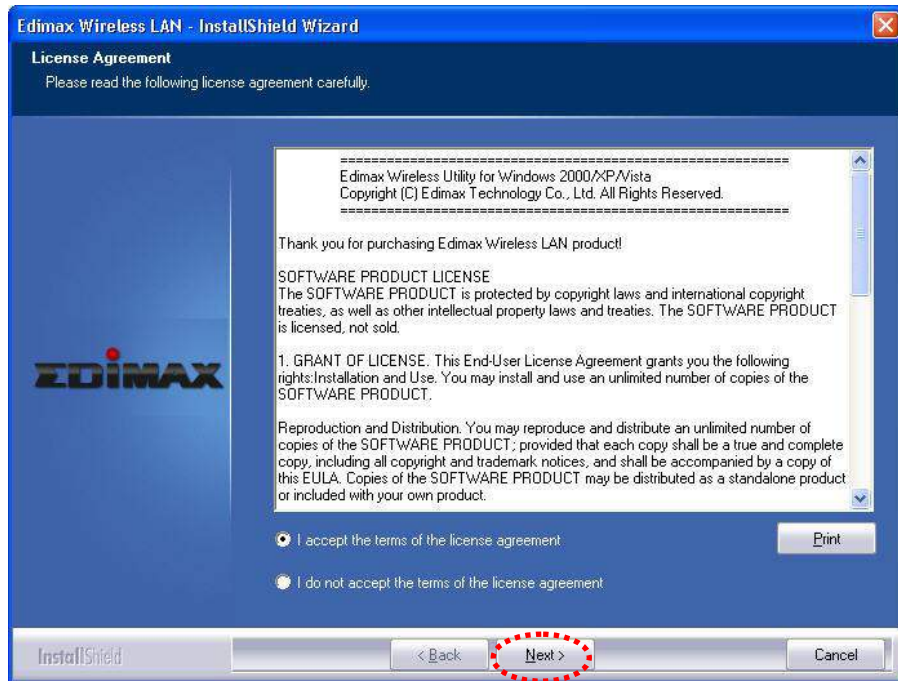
Edimax Wireless LAN - InstallShield Wizard

License Agreement
Please read the following license agreement carefully.

EDIMAX

==========================================================
Edimax Wireless Utility for Windows 2000/XP/Vista
Copyright (C) Edimax Technology Co., Ltd. All Rights Reserved.
==========================================================

Thank you for purchasing Edimax Wireless LAN product!

SOFTWARE PRODUCT LICENSE
The SOFTWARE PRODUCT is protected by copyright laws and international copyright treaties, as well as other intellectual property laws and treaties. The SOFTWARE PRODUCT is licensed, not sold.

1. GRANT OF LICENSE. This End-User License Agreement grants you the following rights:Installation and Use. You may install and use an unlimited number of copies of the SOFTWARE PRODUCT.

Reproduction and Distribution. You may reproduce and distribute an unlimited number of copies of the SOFTWARE PRODUCT; provided that each copy shall be a true and complete copy, including all copyright and trademark notices, and shall be accompanied by a copy of this EULA. Copies of the SOFTWARE PRODUCT may be distributed as a standalone product or included with your own product.

I accept the terms of the license agreement

Print

I do not accept the terms of the license agreement

InstallShield

< Back

Next >

Cancel